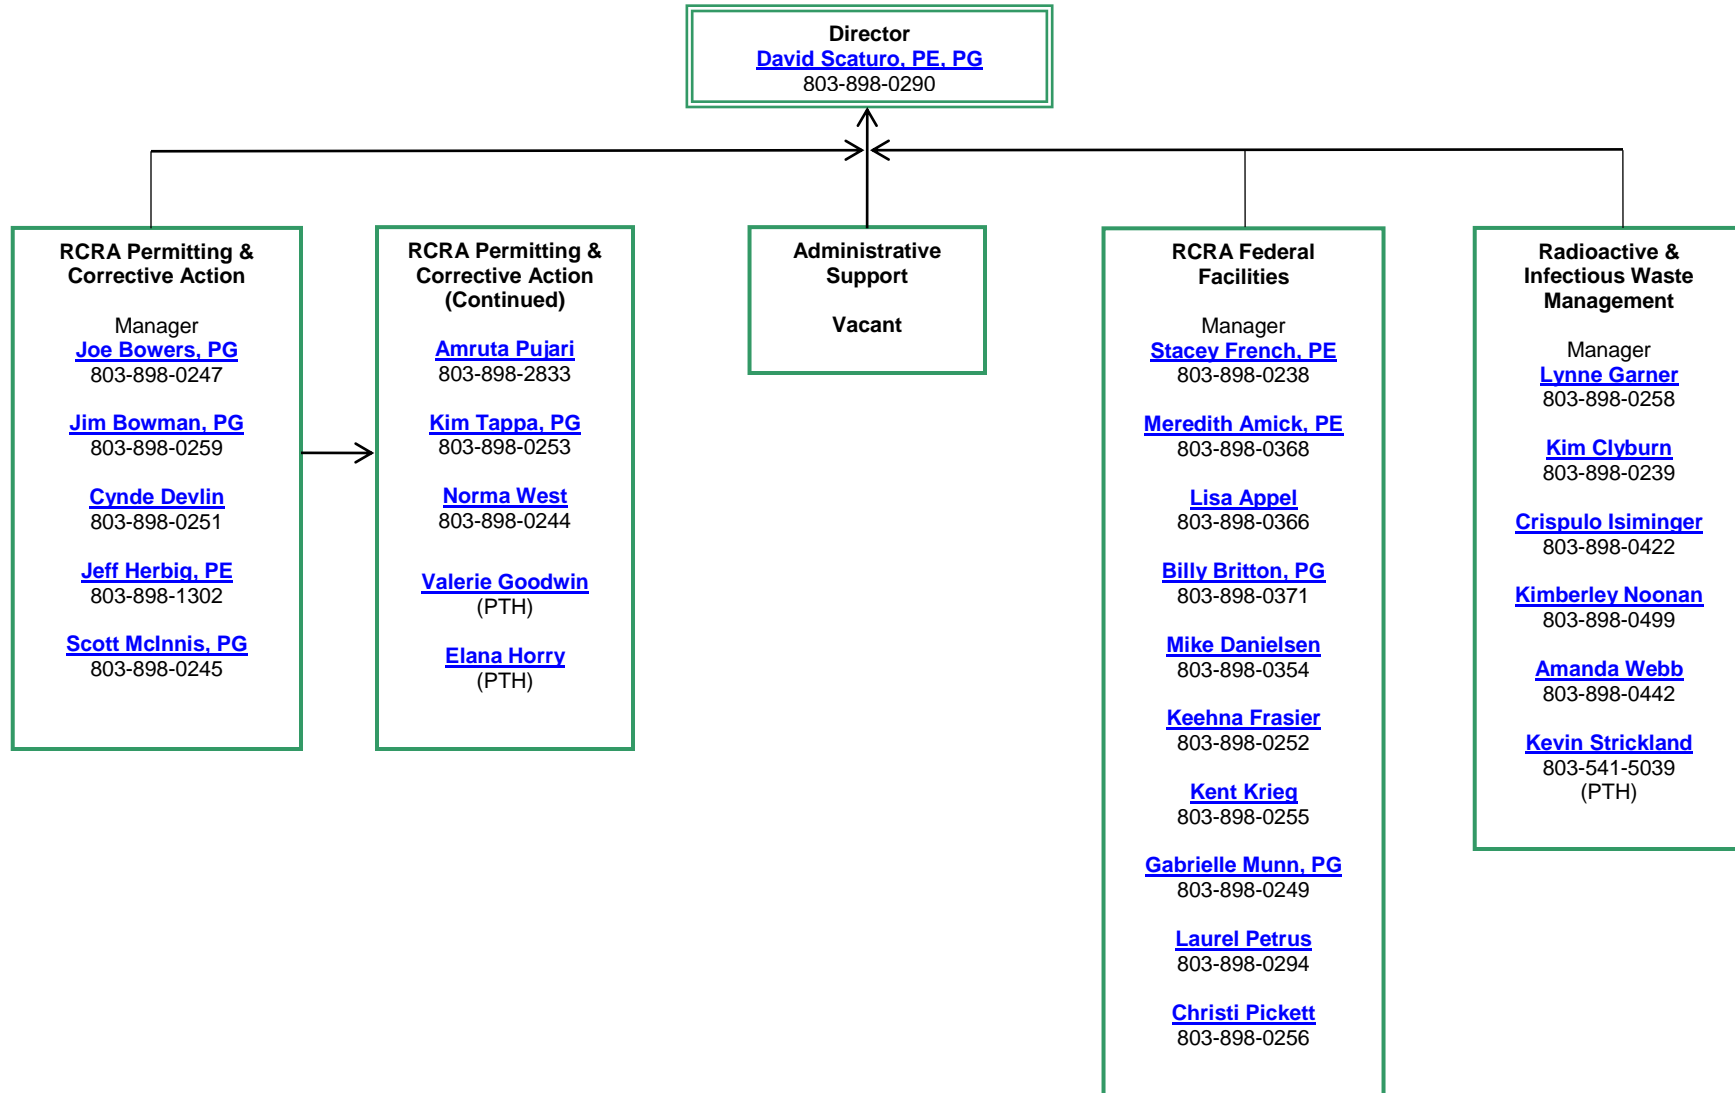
Director
David Scaturo, PE, PG
803-898-0290

RCRA Permitting & Corrective Action

Manager
Joe Bowers, PG
803-898-0247

Jim Bowman, PG
803-898-0259

Cynde Devlin
803-898-0251

Jeff Herbig, PE
803-898-1302

Scott McInnis, PG
803-898-0245

RCRA Permitting & Corrective Action (Continued)

Amruta Pujari
803-898-2833

Kim Tappa, PG
803-898-0253

Norma West
803-898-0244

Valerie Goodwin
(PTH)

Elana Horry
(PTH)

Administrative Support

Vacant

RCRA Federal Facilities

Manager
Stacey French, PE
803-898-0238

Meredith Amick, PE
803-898-0368

Lisa Appel
803-898-0366

Billy Britton, PG
803-898-0371

Mike Danielsen
803-898-0354

Keehna Frasier
803-898-0252

Kent Krieg
803-898-0255

Gabrielle Munn, PG
803-898-0249

Laurel Petrus
803-898-0294

Christi Pickett
803-898-0256

Radioactive & Infectious Waste Management

Manager
Lynne Garner
803-898-0258

Kim Clyburn
803-898-0239

Crispulo Isiminger
803-898-0422

Kimberley Noonan
803-898-0499

Amanda Webb
803-898-0442

Kevin Strickland
803-541-5039
(PTH)